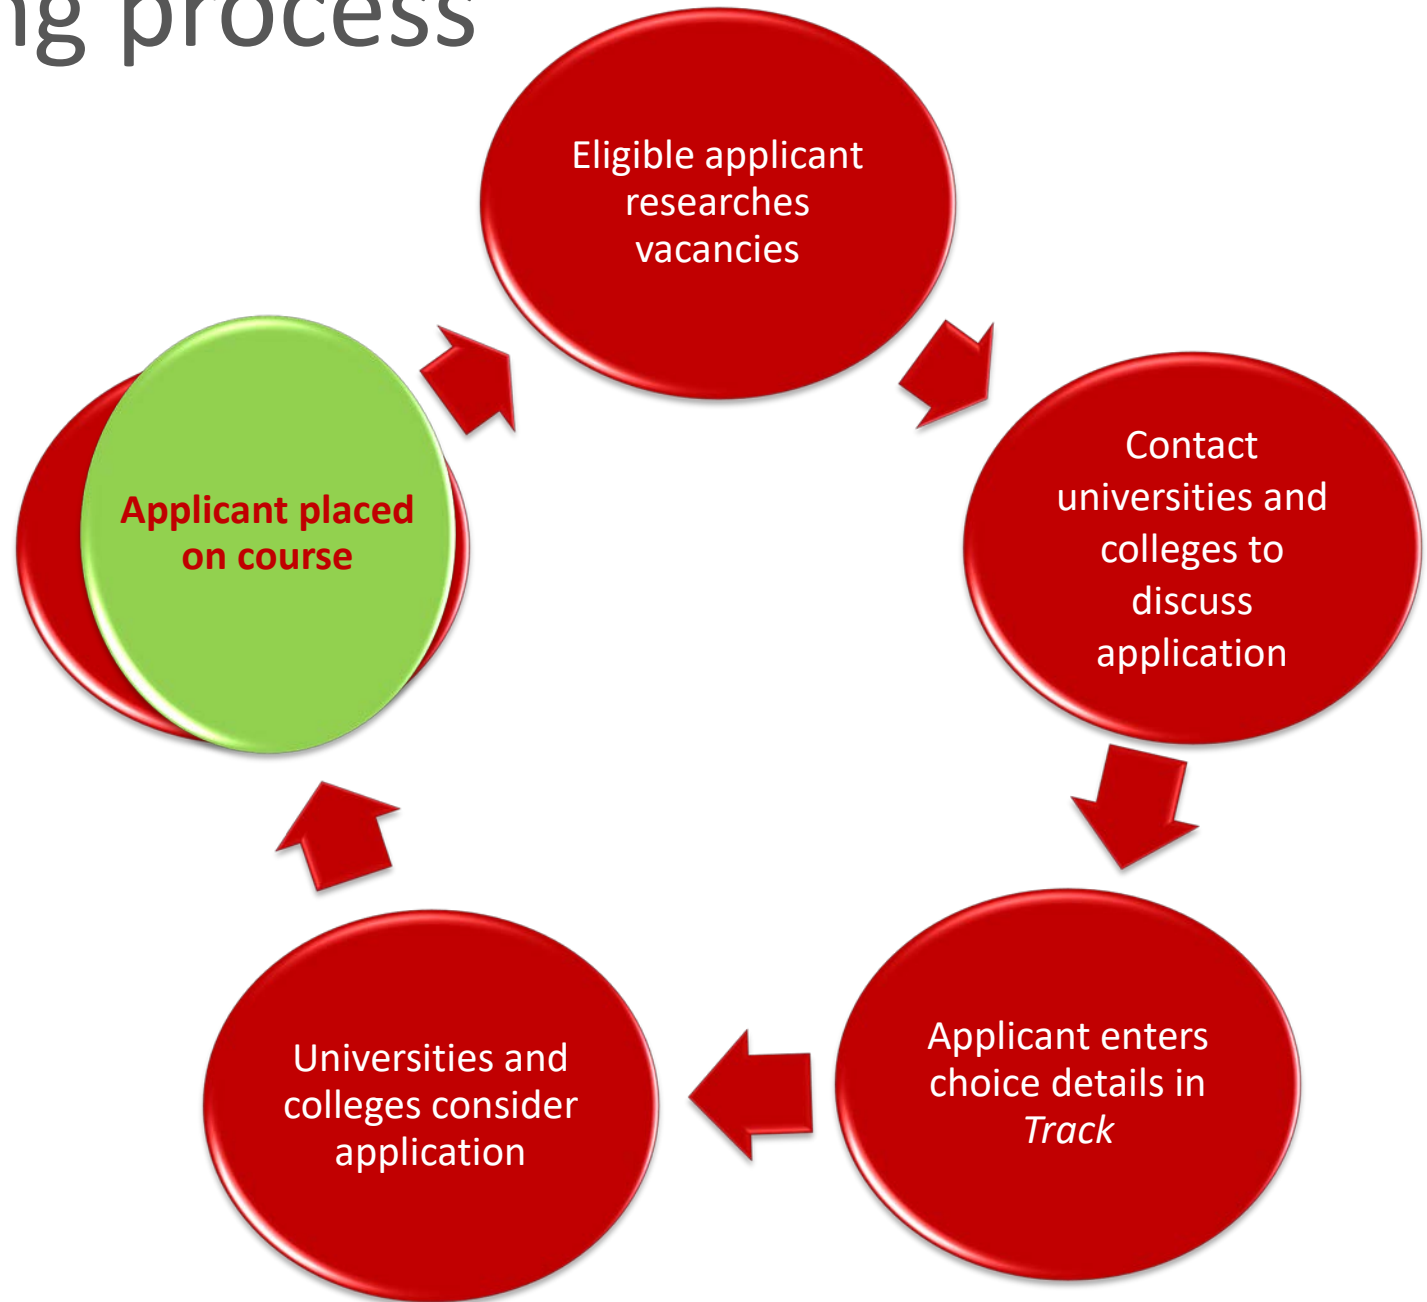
ng process

Eligible applicant researches vacancies

Contact universities and colleges to discuss application

Applicant enters choice details in *Track*

Universities and colleges consider application

Applicant placed on course